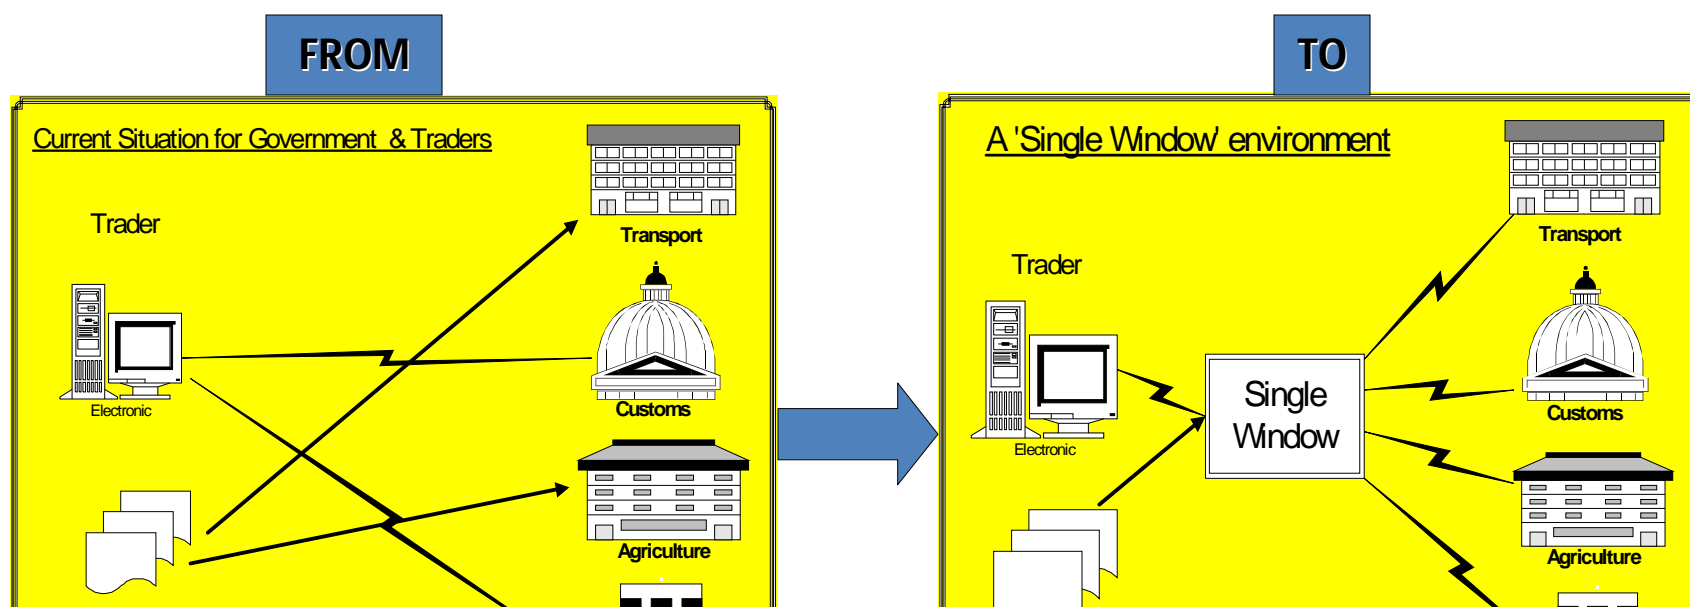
FROM

Current Situation for Government & Traders

Trader

Electronic

Transport

Customs

Agriculture

TO

A 'Single Window' environment

Trader

Electronic

Single Window

Transport

Customs

Agriculture